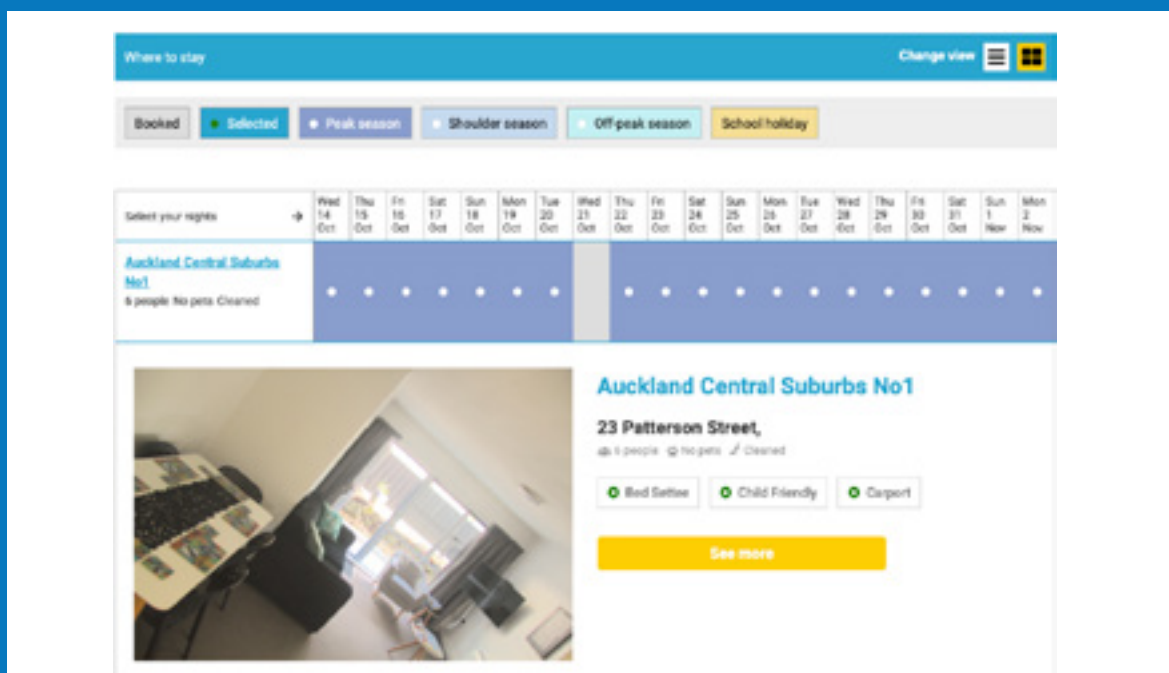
Where to stay

Change view

Booked | Selected | Peak season | Shoulder season | Off-peak season | School holiday

| Select your nights → | Wed 14 Oct | Thu 15 Oct | Fri 16 Oct | Sat 17 Oct | Sun 18 Oct | Mon 19 Oct | Tue 20 Oct | Wed 21 Oct | Thu 22 Oct | Fri 23 Oct | Sat 24 Oct | Sun 25 Oct | Mon 26 Oct | Tue 27 Oct | Wed 28 Oct | Thu 29 Oct | Fri 30 Oct | Sat 31 Oct | Sun 1 Nov | Mon 2 Nov |
|---|---|---|---|---|---|---|---|---|---|---|---|---|---|---|---|---|---|---|---|---|
| Auckland Central Suburbs No1 6 people No pets Cleaned | | | | | | | | | | | | | | | | | | | | |

Auckland Central Suburbs No1

23 Patterson Street,

6 people No pets Cleaned

Bed Settee | Child Friendly | Carport

See more